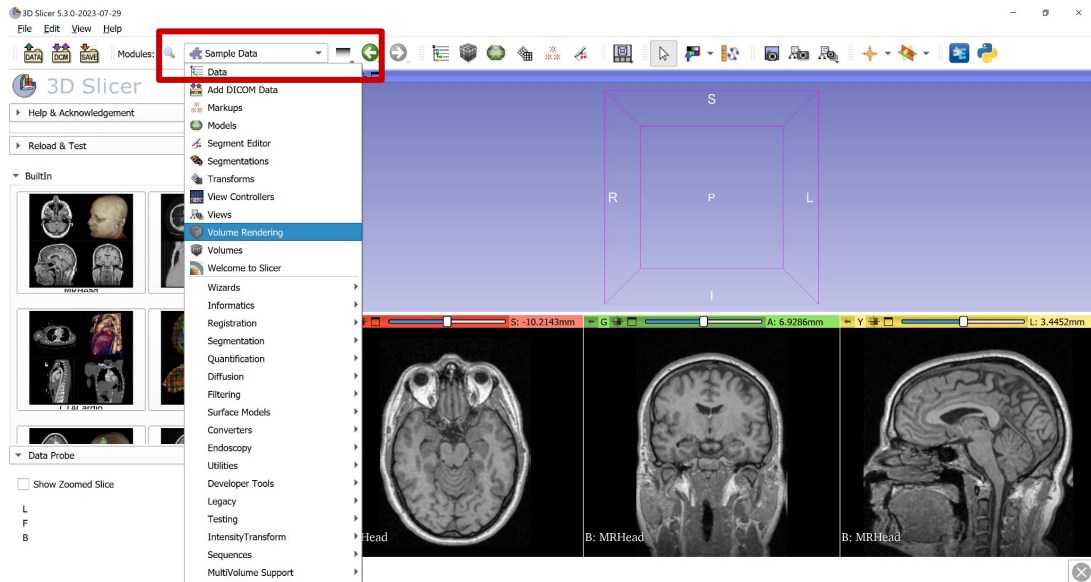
3D Slicer 5.3.0-2023-07-29
File Edit View Help
DATA DCM SAVE Modules: Sample Data
3D Slicer
Help & Acknowledgement
Reload & Test
BuiltIn
MRHead
CTCardio
Data Probe
Show Zoomed Slice
L
F
B
Data
Add DICOM Data
Markups
Models
Segment Editor
Segmentations
Transforms
View Controllers
Views
Volume Rendering
Volumes
Welcome to Slicer
Wizards
Informatics
Registration
Segmentation
Quantification
Diffusion
Filtering
Surface Models
Converters
Endoscopy
Utilities
Developer Tools
Legacy
Testing
IntensityTransform
Sequences
MultiVolume Support
S
R
P
L
I
S: -10.2143mm
G
A: 6.9286mm
Y
L: 3.4452mm
Head
B: MRHead
B: MRHead